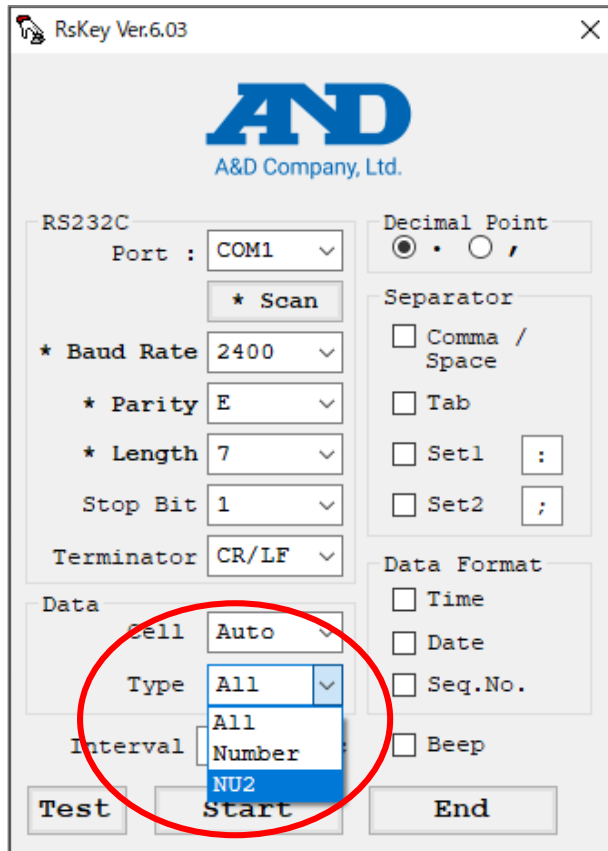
RsKey Ver.6.03

A&D

A&D Company, Ltd.

RS232C

Port : COM1

* Scan

* Baud Rate 2400

* Parity E

* Length 7

Stop Bit 1

Terminator CR/LF

Decimal Point

· ,

Separator

Comma / Space

Tab

Set1 :

Set2 ;

Data

Cell Auto

Type All

All

Number

NU2

Interval

Data Format

Time

Date

Seq.No.

Beep

Test

Start

End